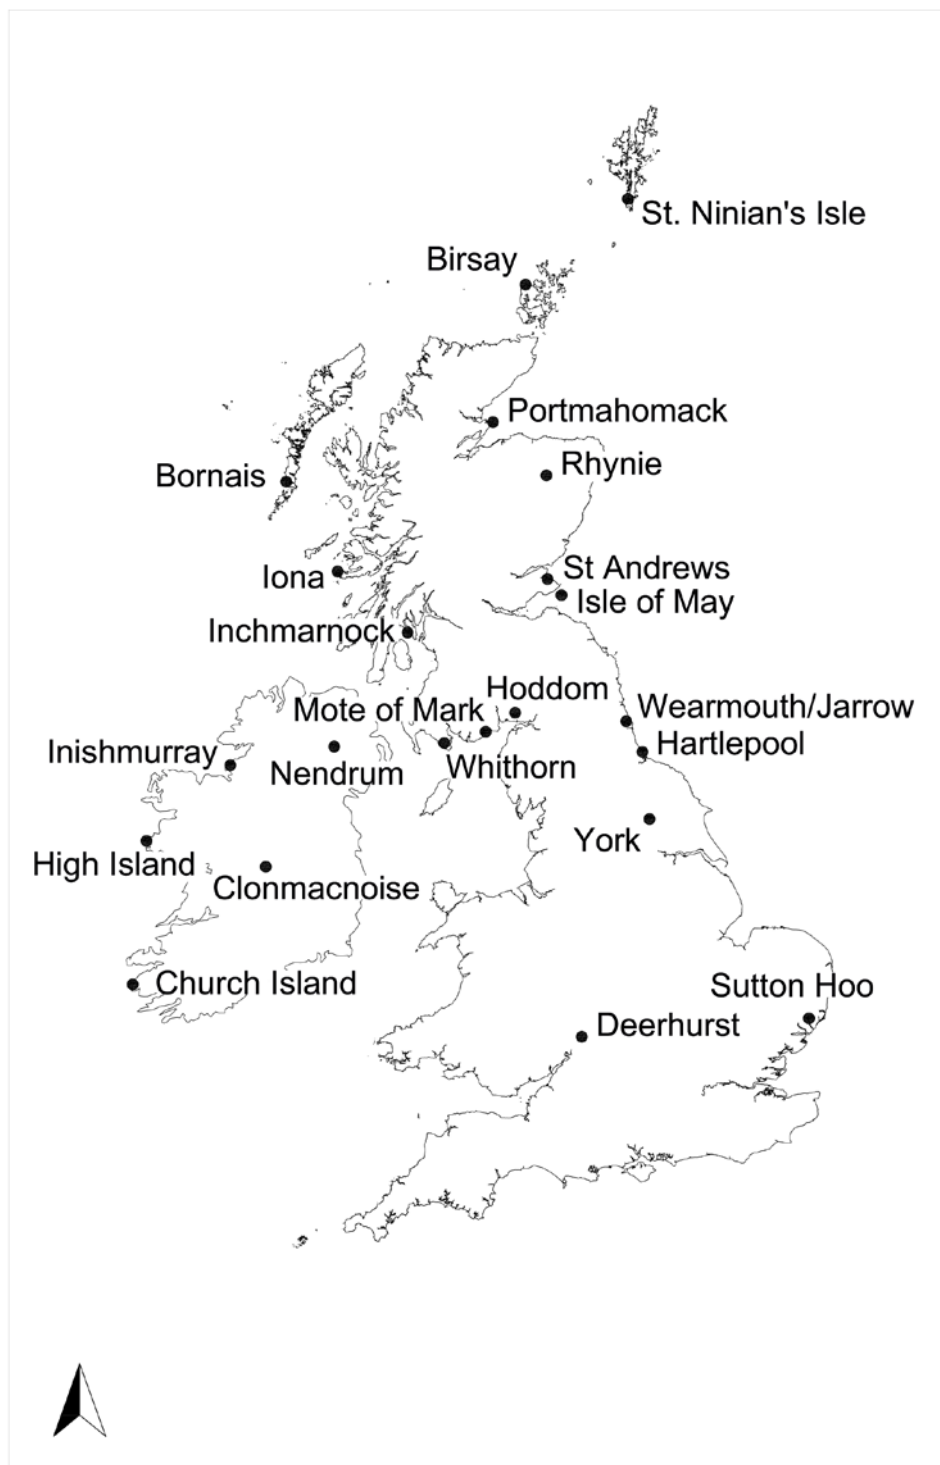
St. Ninian's Isle
Birsay
Portmahomack
Bornais
Rhynie
St Andrews
Iona
Isle of May
Inchmarnock
Hoddom
Mote of Mark
Wearmouth/Jarrow
Inishmurray
Nendrum
Whithorn
Hartlepool
York
High Island
Clonmacnoise
Church Island
Sutton Hoo
Deerhurst